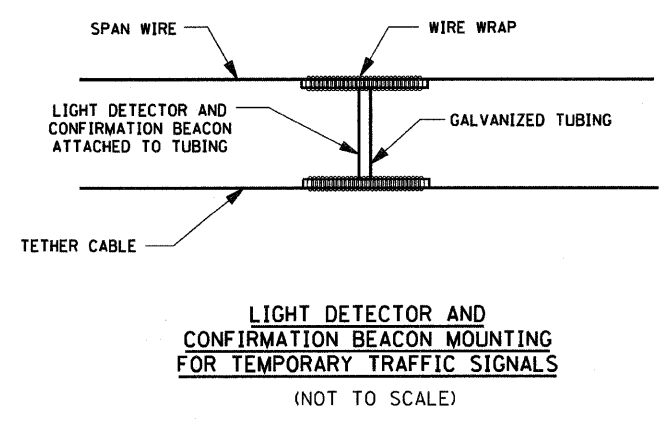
SPAN WIRE

WIRE WRAP

LIGHT DETECTOR AND CONFIRMATION BEACON ATTACHED TO TUBING

GALVANIZED TUBING

TETHER CABLE

LIGHT DETECTOR AND CONFIRMATION BEACON MOUNTING FOR TEMPORARY TRAFFIC SIGNALS

(NOT TO SCALE)